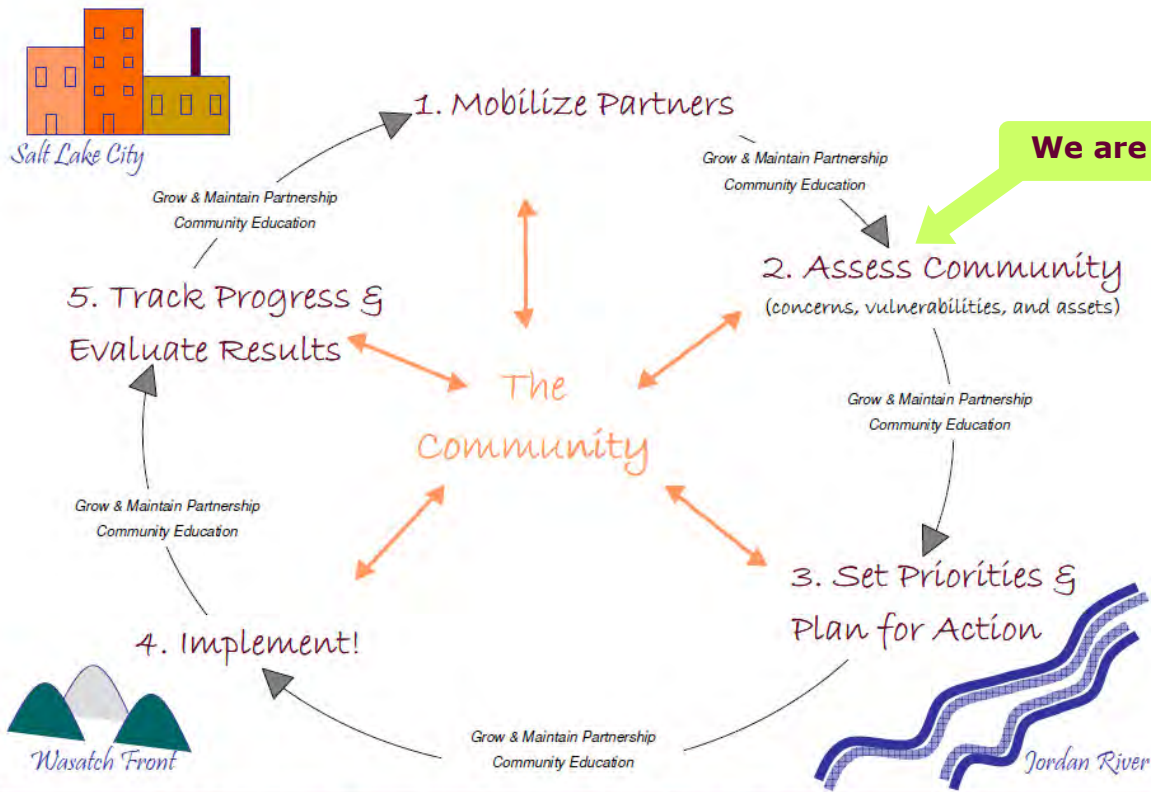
Salt Lake City

1. Mobilize Partners

We are

Grow & Maintain Partnership
Community Education

Grow & Maintain Partnership
Community Education

2. Assess Community
(concerns, vulnerabilities, and assets)

5. Track Progress & Evaluate Results

The Community

Grow & Maintain Partnership
Community Education

Grow & Maintain Partnership
Community Education

3. Set Priorities & Plan for Action

4. Implement!

Wasatch Front

Grow & Maintain Partnership
Community Education

Jordan River